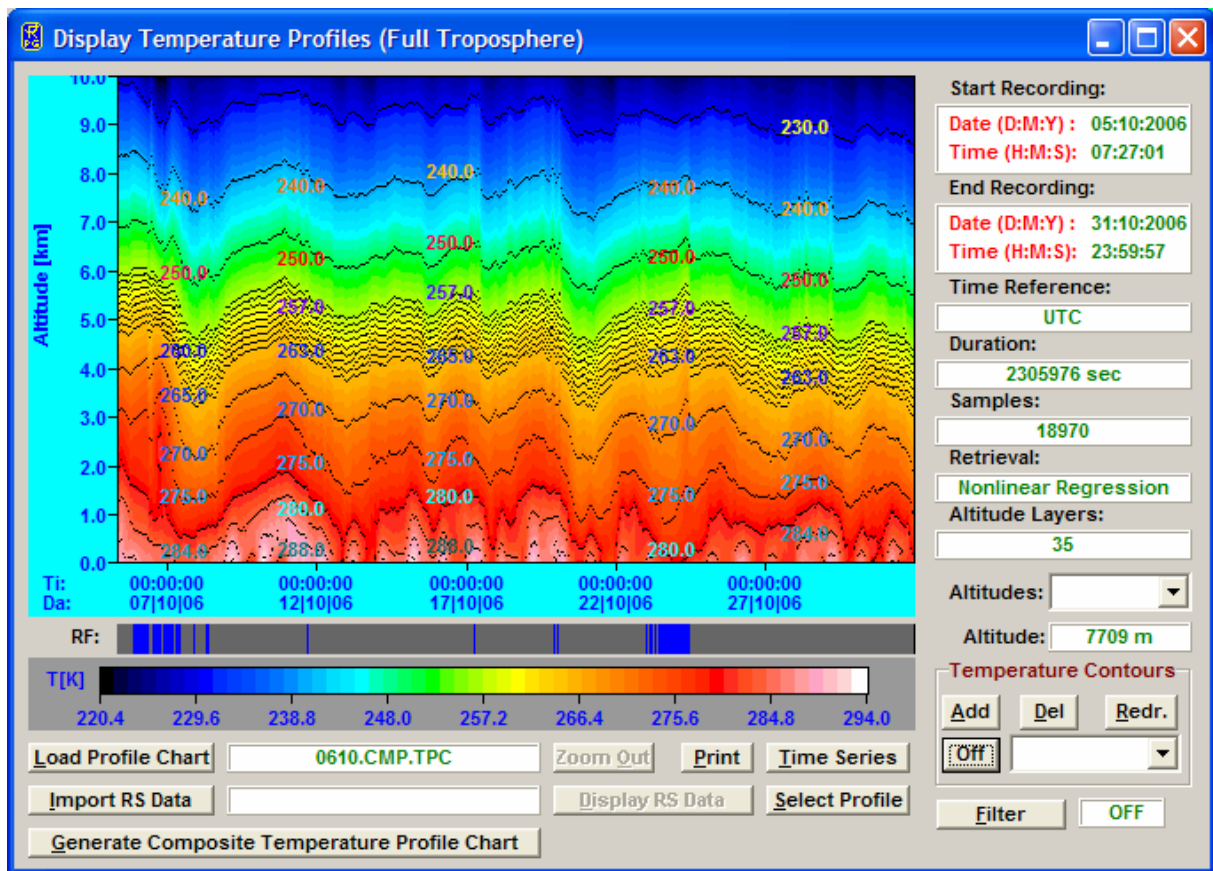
Display Temperature Profiles (Full Troposphere)

Altitude [km]

10.0
9.0
8.0
7.0
6.0
5.0
4.0
3.0
2.0
1.0
0.0

230.0
240.0
240.0
240.0
240.0
240.0
250.0
250.0
250.0
250.0
250.0
257.0
257.0
257.0
257.0
260.0
263.0
265.0
263.0
263.0
265.0
270.0
270.0
270.0
270.0
270.0
275.0
275.0
275.0
275.0
275.0
280.0
280.0
280.0
284.0
288.0
288.0
284.0

Ti: 00:00:00 00:00:00 00:00:00 00:00:00 00:00:00
Da: 07|10|06 12|10|06 17|10|06 22|10|06 27|10|06

RF:

T[K]
220.4 229.6 238.8 248.0 257.2 266.4 275.6 284.8 294.0

Load Profile Chart
0610.CMP.TPC
Zoom Out
Print
Time Series
Import RS Data
Display RS Data
Select Profile
Generate Composite Temperature Profile Chart

Start Recording:
Date (D:M:Y) : 05:10:2006
Time (H:M:S): 07:27:01
End Recording:
Date (D:M:Y) : 31:10:2006
Time (H:M:S): 23:59:57
Time Reference:
UTC
Duration:
2305976 sec
Samples:
18970
Retrieval:
Nonlinear Regression
Altitude Layers:
35
Altitudes:
Altitude: 7709 m
Temperature Contours
Add
Del
Redr.
Off
Filter
OFF